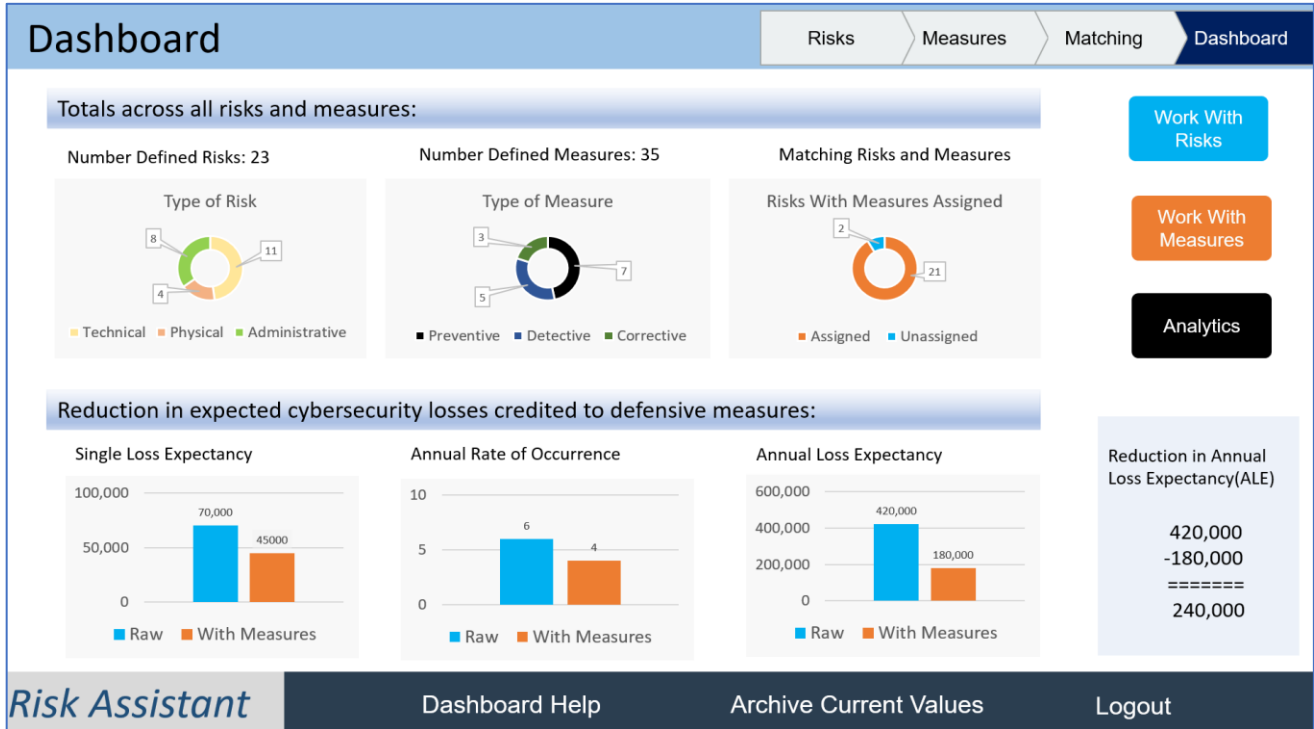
Dashboard

Risks | Measures | Matching | Dashboard

Totals across all risks and measures:

Number Defined Risks: 23

Type of Risk

8
11
4

Technical Physical Administrative

Number Defined Measures: 35

Type of Measure

3
7
5

Preventive Detective Corrective

Matching Risks and Measures

Risks With Measures Assigned

2
21

Assigned Unassigned

Work With Risks

Work With Measures

Analytics

Reduction in expected cybersecurity losses credited to defensive measures:

Single Loss Expectancy

100,000
50,000
0
70,000
45000

Raw With Measures

Annual Rate of Occurrence

10
5
0
6
4

Raw With Measures

Annual Loss Expectancy

600,000
400,000
200,000
0
420,000
180,000

Raw With Measures

Reduction in Annual Loss Expectancy(ALE)

420,000
-180,000
=======
240,000

Risk Assistant

Dashboard Help

Archive Current Values

Logout